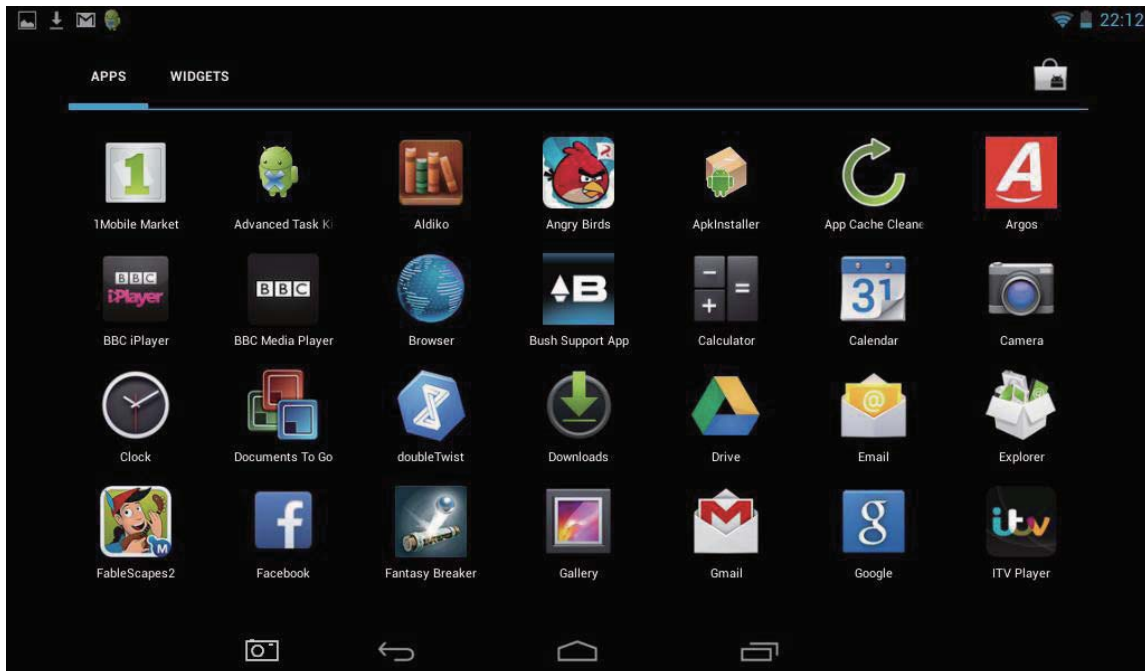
22:12

APPS WIDGETS

1 1Mobile Market
Advanced Task K
Aldiko
Angry Birds
ApkInstaller
App Cache Cleane
Argos

BBC iPlayer BBC iPlayer
BBC BBC Media Player
Browser
B Bush Support App
Calculator
31 Calendar
Camera

Clock
Documents To Go
doubleTwist
Downloads
Drive
Email
Explorer

FableScapes2
Facebook
Fantasy Breaker
Gallery
Gmail
Google
itv ITV Player